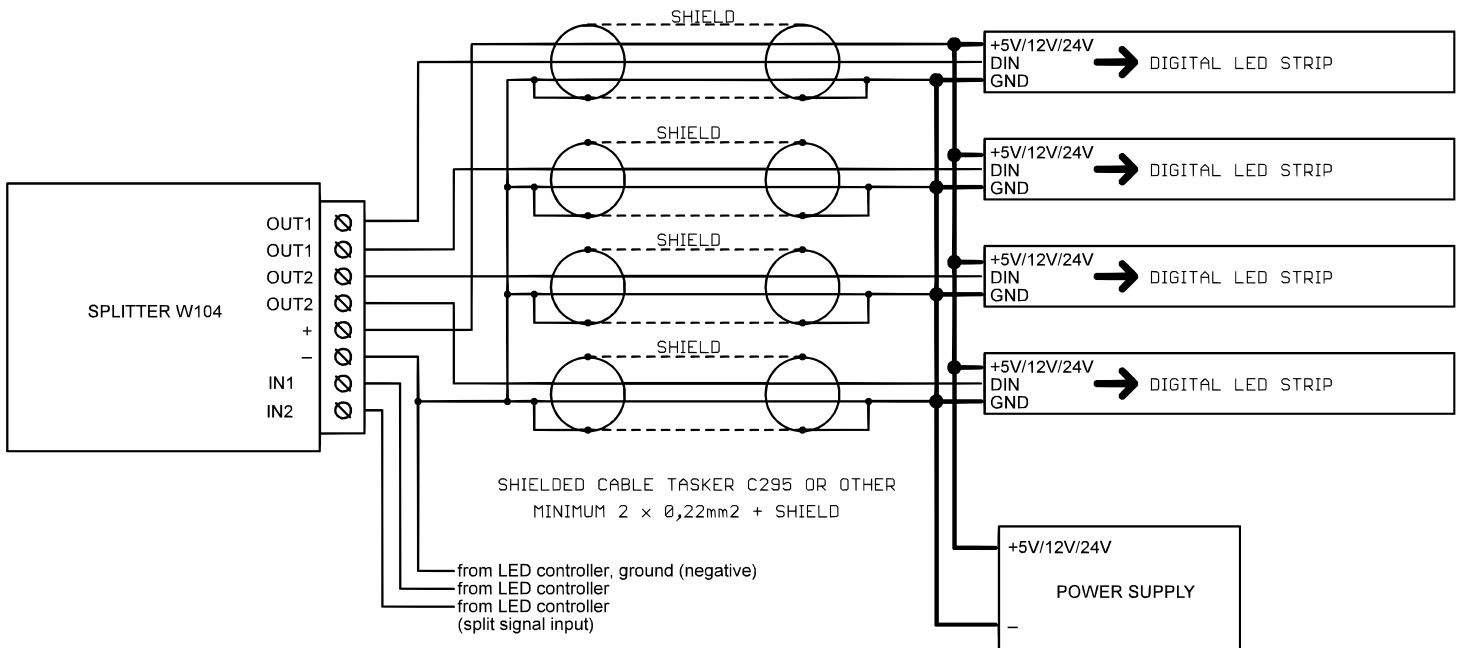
SHIELD
+5V/12V/24V
DIN
GND
DIGITAL LED STRIP

SHIELD
+5V/12V/24V
DIN
GND
DIGITAL LED STRIP

SPLITTER W104

OUT1
OUT1
OUT2
OUT2
+
–
IN1
IN2

SHIELD
+5V/12V/24V
DIN
GND
DIGITAL LED STRIP

SHIELD
+5V/12V/24V
DIN
GND
DIGITAL LED STRIP

SHIELDED CABLE TASKER C295 OR OTHER
MINIMUM 2 x 0,22mm2 + SHIELD

from LED controller, ground (negative)
from LED controller
from LED controller
(split signal input)

+5V/12V/24V
POWER SUPPLY
–